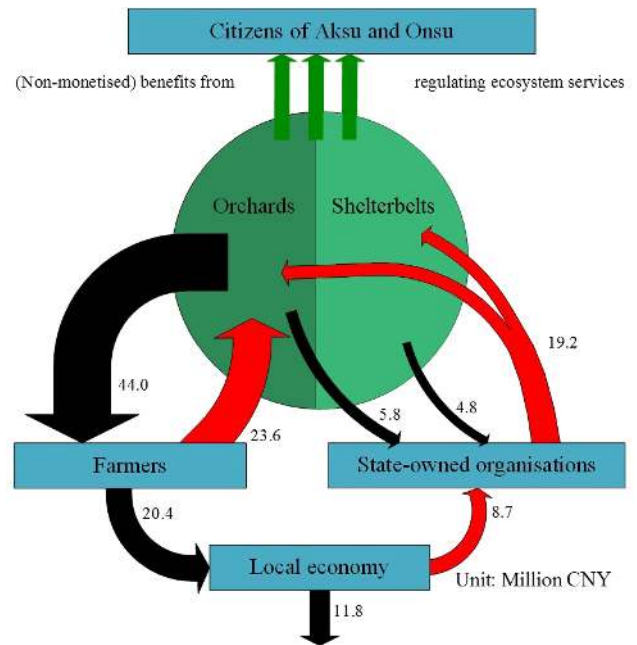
Citizens of Aksu and Onsu

(Non-monetised) benefits from

regulating ecosystem services

Orchards

Shelterbelts

44.0

23.6

5.8

4.8

19.2

Farmers

State-owned organisations

20.4

8.7

Local economy

Unit: Million CNY

11.8